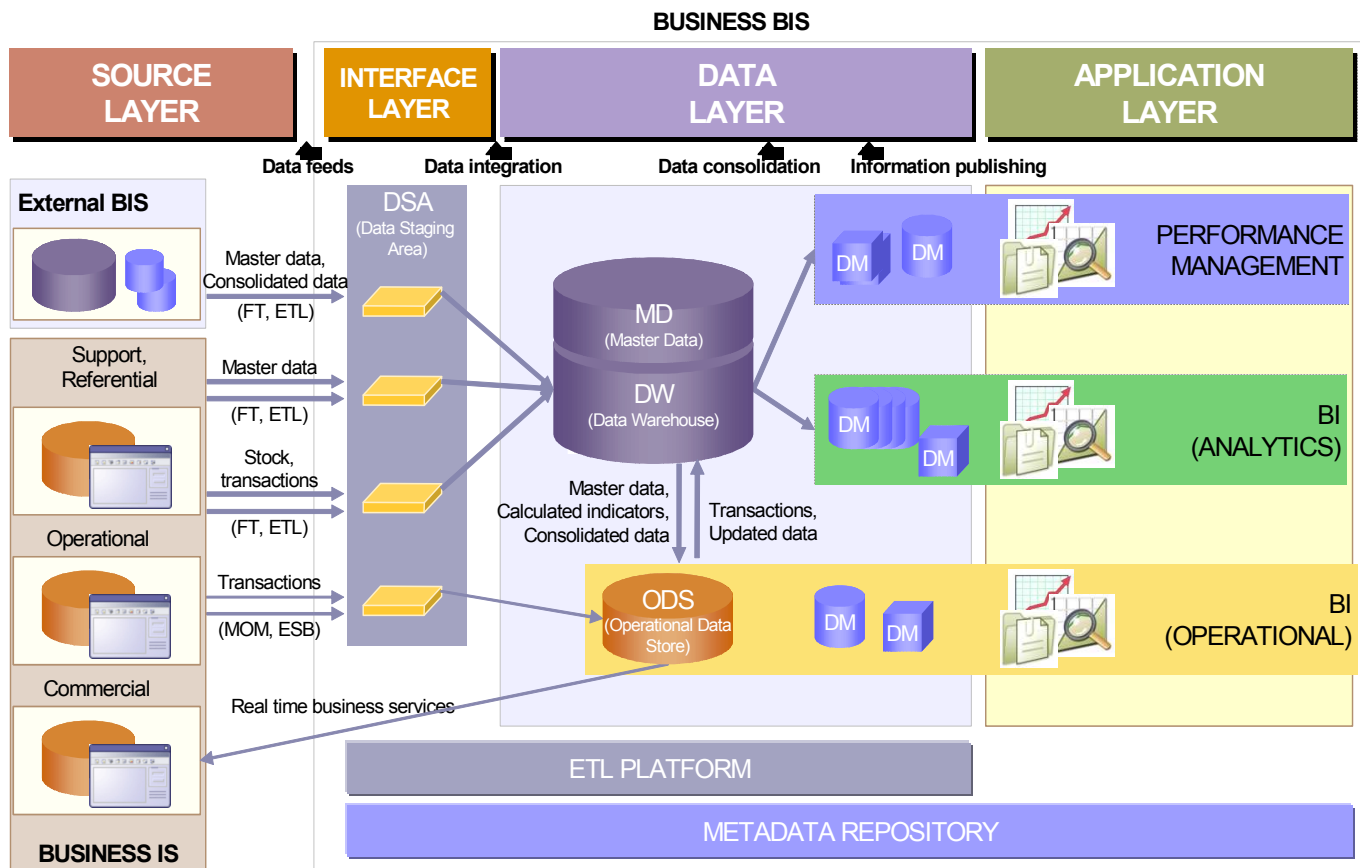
BUSINESS BIS

SOURCE LAYER

INTERFACE LAYER

DATA LAYER

APPLICATION LAYER

Data feeds

Data integration

Data consolidation

Information publishing

External BIS

Master data, Consolidated data

(FT, ETL)

Support, Referential

Master data

(FT, ETL)

Stock, transactions

(FT, ETL)

Operational

Transactions

(MOM, ESB)

Commercial

BUSINESS IS

DSA
(Data Staging Area)

MD
(Master Data)

DW
(Data Warehouse)

Master data, Calculated indicators, Consolidated data

Transactions, Updated data

ODS
(Operational Data Store)

DM

DM

DM

DM

DM

DM

PERFORMANCE MANAGEMENT

BI
(ANALYTICS)

BI
(OPERATIONAL)

Real time business services

ETL PLATFORM

METADATA REPOSITORY